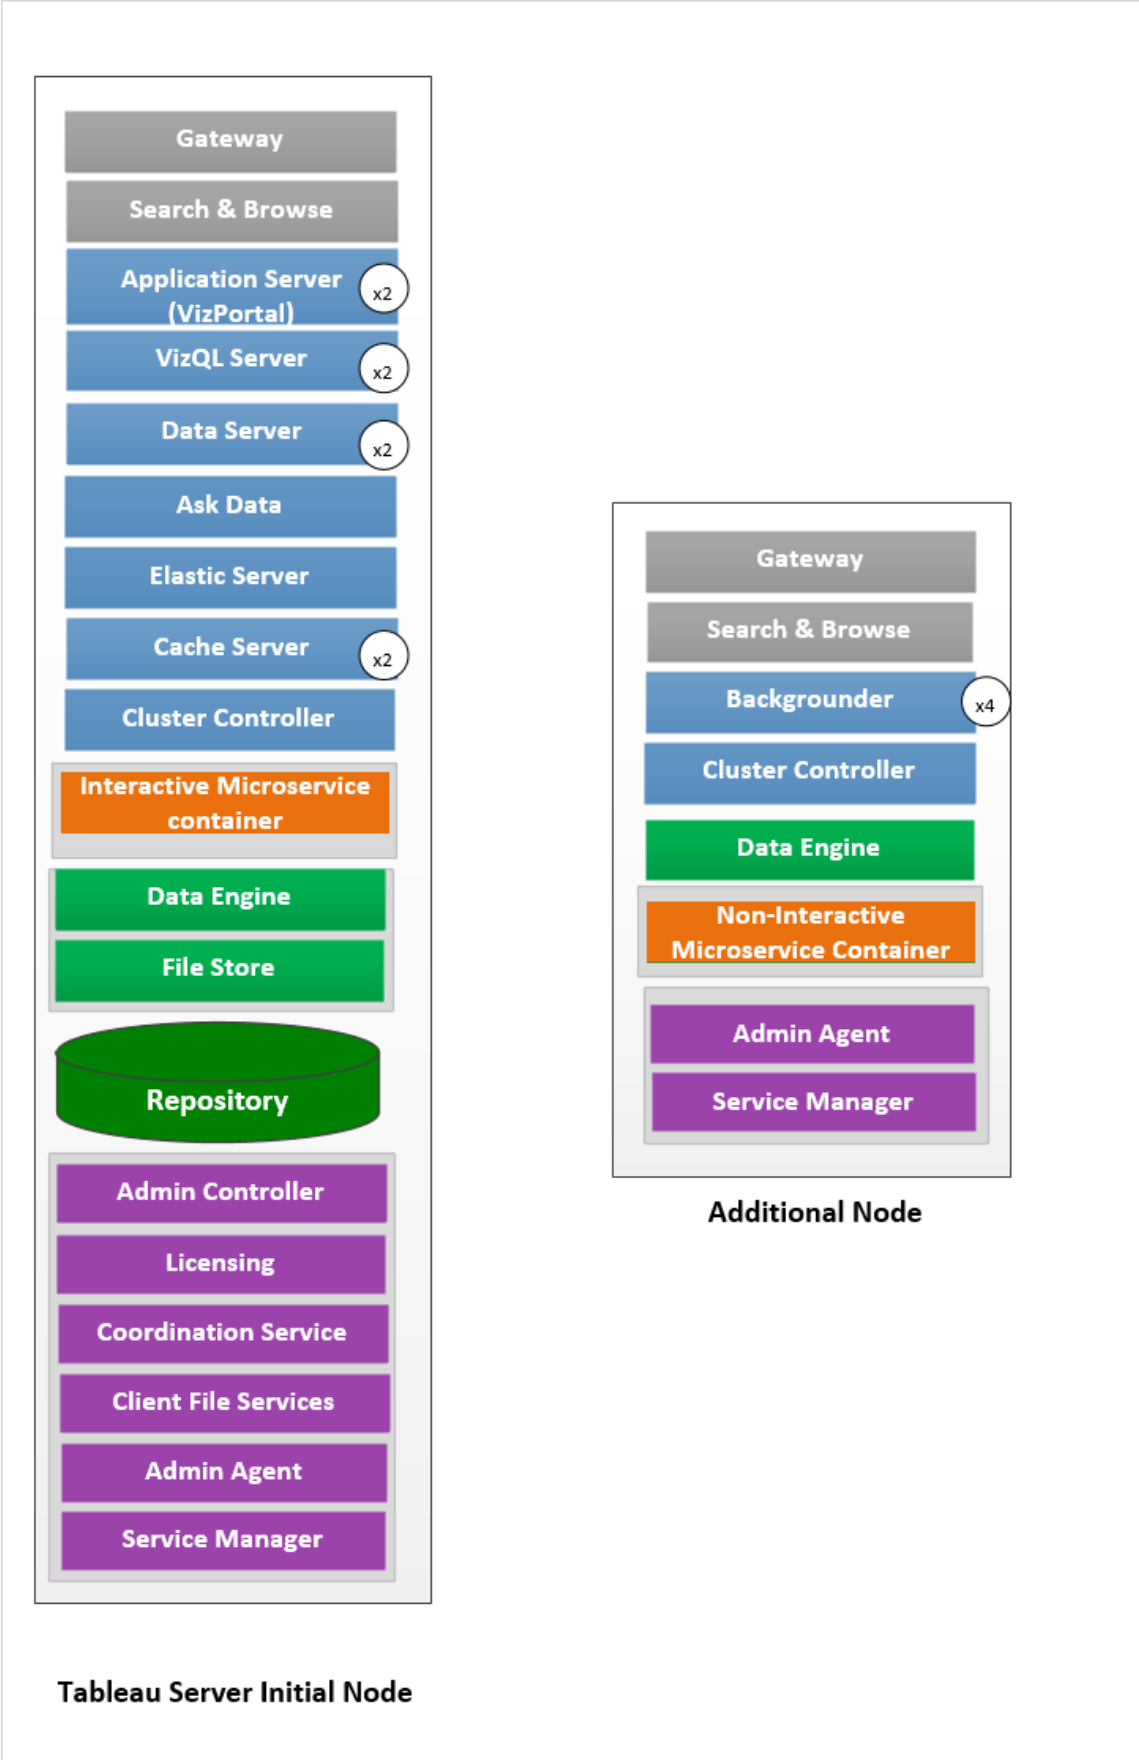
Gateway

Search & Browse

Application Server (VizPortal) x2

VizQL Server x2

Data Server x2

Ask Data

Elastic Server

Cache Server x2

Cluster Controller

Interactive Microservice container

Data Engine

File Store

Repository

Admin Controller

Licensing

Coordination Service

Client File Services

Admin Agent

Service Manager

Tableau Server Initial Node

Gateway

Search & Browse

Backgrounder x4

Cluster Controller

Data Engine

Non-Interactive Microservice Container

Admin Agent

Service Manager

Additional Node